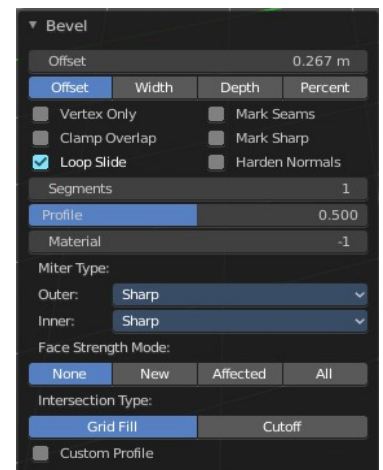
▾ Bevel

Offset 0.267 m

Offset | Width | Depth | Percent

Vertex Only
Mark Seams
Clamp Overlap
Mark Sharp
Loop Slide
Harden Normals

Segments 1

Profile 0.500

Material -1

Miter Type:

Outer: Sharp

Inner: Sharp

Face Strength Mode:

None | New | Affected | All

Intersection Type:

Grid Fill | Cutoff

Custom Profile